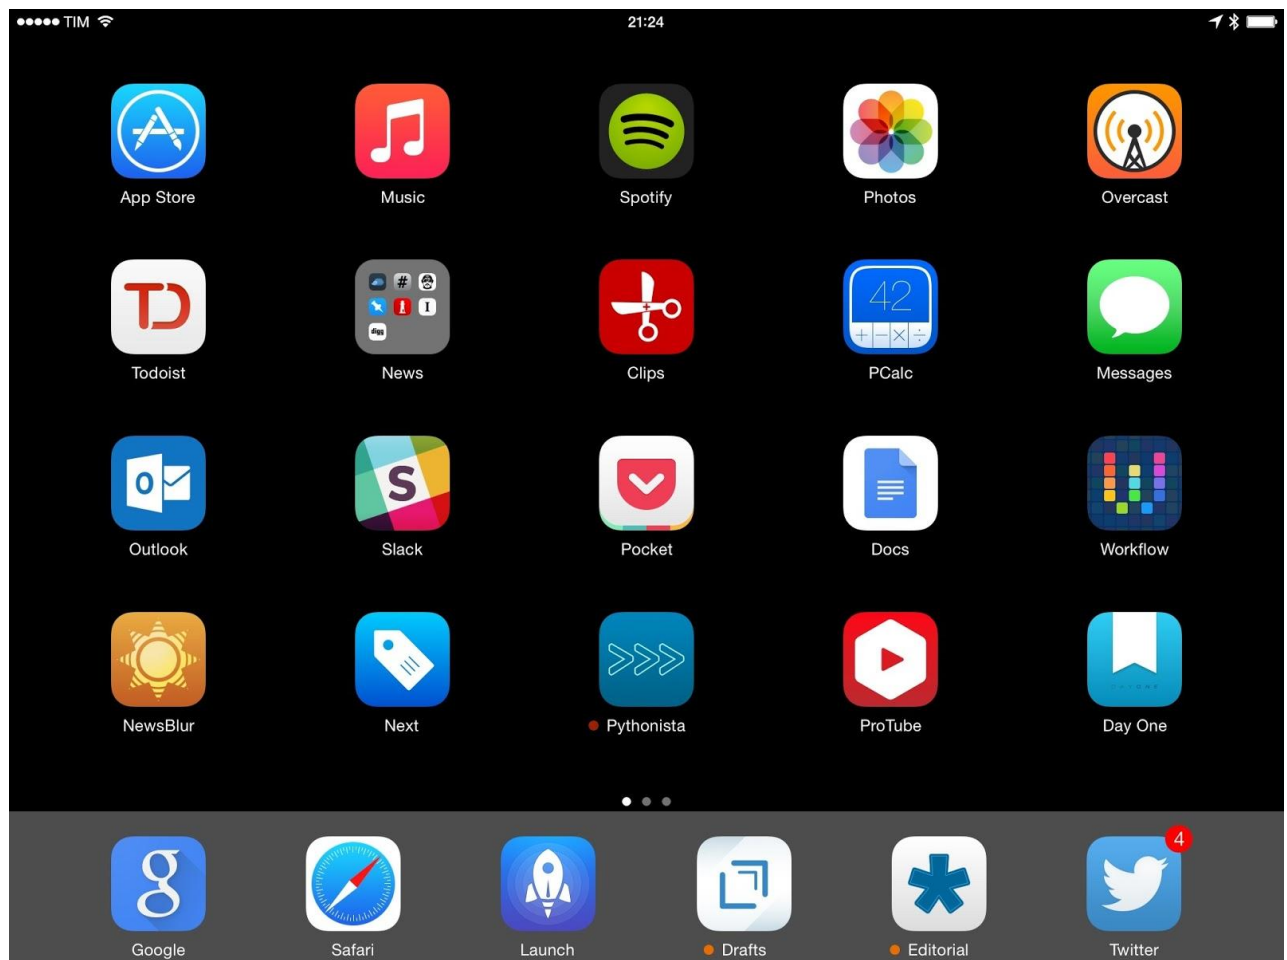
●●●●● TIM 21:24

App Store
Music
Spotify
Photos
Overcast

Todoist
News
Clips
42
PCalc
Messages

Outlook
Slack
Pocket
Docs
Workflow

NewsBlur
Next
Pythonista
ProTube
Day One

Google
Safari
Launch
Drafts
Editorial
4
Twitter